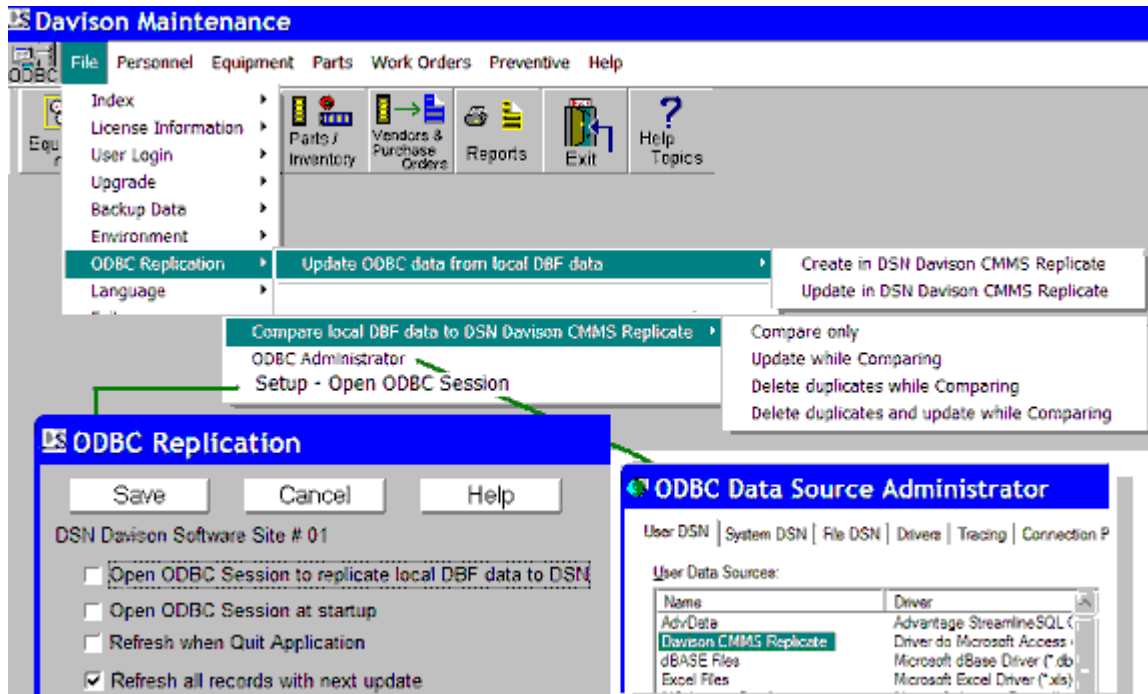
Davison Maintenance

ODBC File Personnel Equipment Parts Work Orders Preventive Help

Index
License Information
User Login
Upgrade
Backup Data
Environment
ODBC Replication
Language

Equ

Parts / Inventory
Vendors & Purchase Orders
Reports
Exit
Help Topics

Update ODBC data from local DBF data

Create in DSN Davison CMMS Replicate
Update in DSN Davison CMMS Replicate

Compare local DBF data to DSN Davison CMMS Replicate
ODBC Administrator
Setup - Open ODBC Session

Compare only
Update while Comparing
Delete duplicates while Comparing
Delete duplicates and update while Comparing

ODBC Replication

Save Cancel Help

DSN Davison Software Site # 01

Open ODBC Session to replicate local DBF data to DSN
Open ODBC Session at startup
Refresh when Quit Application
Refresh all records with next update

ODBC Data Source Administrator

User DSN | System DSN | File DSN | Drivers | Tracing | Connection P

User Data Sources:

| Name | Driver |
|---|---|
| AdvData | Advantage StreamlineSQL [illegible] |
| Davison CMMS Replicate | Driver do Microsoft Access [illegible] |
| dBASE Files | Microsoft dBase Driver (*.db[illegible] |
| Excel Files | Microsoft Excel Driver (*.xls) |